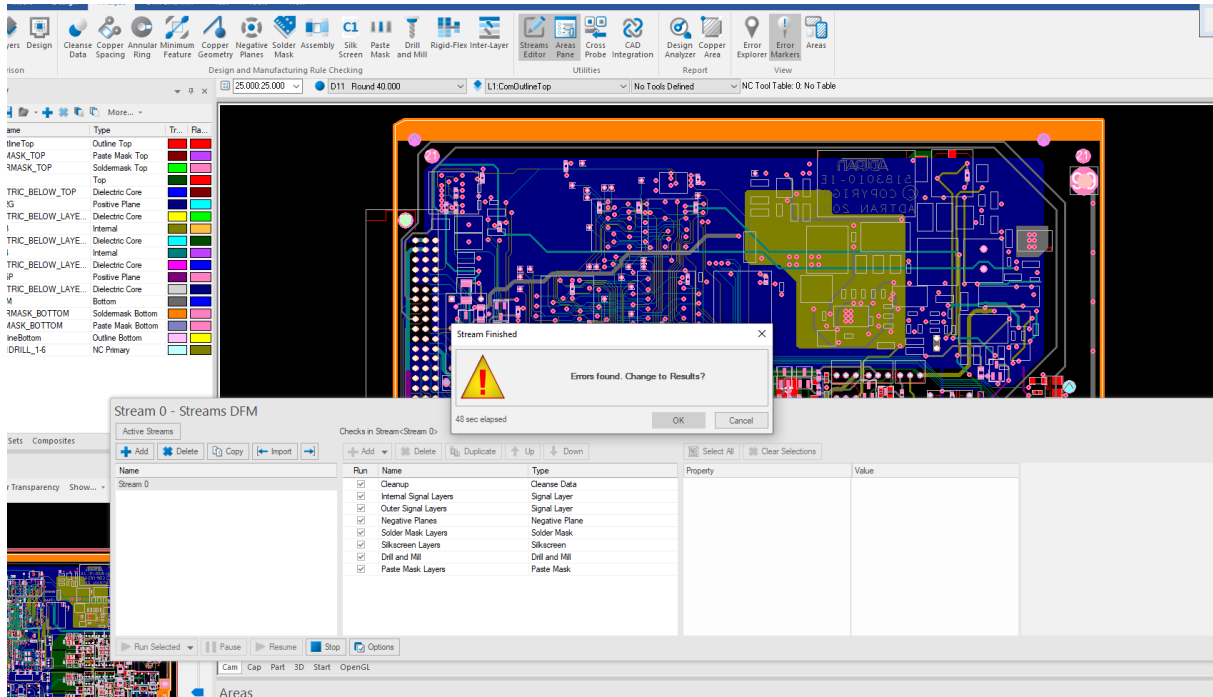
yers Design Cleanse Data Copper Spacing Annular Ring Minimum Feature Copper Geometry Negative Planes Solder Mask Assembly C1 Silk Screen Paste Mask Drill and Mill Rigid-Flex Inter-Layer Streams Editor Areas Pane Cross Probe CAD Integration Design Analyzer Copper Area Error Explorer Error Markers Areas

rison Design and Manufacturing Rule Checking Utilities Report View

25.000:25.000 D11 Round 40.000 L1:ComOutlineTop No Tools Defined NC Tool Table: 0: No Table

More...

| ame | Type | Tr... | Ra... |
|---|---|---|---|
| utlineTop | Outline Top | | |
| MASK_TOP | Paste Mask Top | | |
| RMASK_TOP | Soldermask Top | | |
| | Top | | |
| TRIC_BELOW_TOP | Dielectric Core | | |
| G | Positive Plane | | |
| TRIC_BELOW_LAYE... | Dielectric Core | | |
| | Internal | | |
| TRIC_BELOW_LAYE... | Dielectric Core | | |
| | Internal | | |
| TRIC_BELOW_LAYE... | Dielectric Core | | |
| P | Positive Plane | | |
| TRIC_BELOW_LAYE... | Dielectric Core | | |
| M | Bottom | | |
| RMASK_BOTTOM | Soldermask Bottom | | |
| MASK_BOTTOM | Paste Mask Bottom | | |
| lineBottom | Outline Bottom | | |
| DRILL_1-6 | NC Primary | | |

Sets Composites

r Transparency Show...

Stream Finished

Errors found. Change to Results?

48 sec elapsed OK Cancel

Stream 0 - Streams DFM

Active Streams

Add Delete Copy Import

Name
Stream 0

Checks in Stream<Stream 0>

Add Delete Duplicate Up Down

| Run | Name | Type |
|---|---|---|
| ☑ | Cleanup | Cleanse Data |
| ☑ | Internal Signal Layers | Signal Layer |
| ☑ | Outer Signal Layers | Signal Layer |
| ☑ | Negative Planes | Negative Plane |
| ☑ | Solder Mask Layers | Solder Mask |
| ☑ | Silkscreen Layers | Silkscreen |
| ☑ | Drill and Mill | Drill and Mill |
| ☑ | Paste Mask Layers | Paste Mask |

Select All Clear Selections

Property Value

Run Selected Pause Resume Stop Options

Cam Cap Part 3D Start OpenGL

Areas